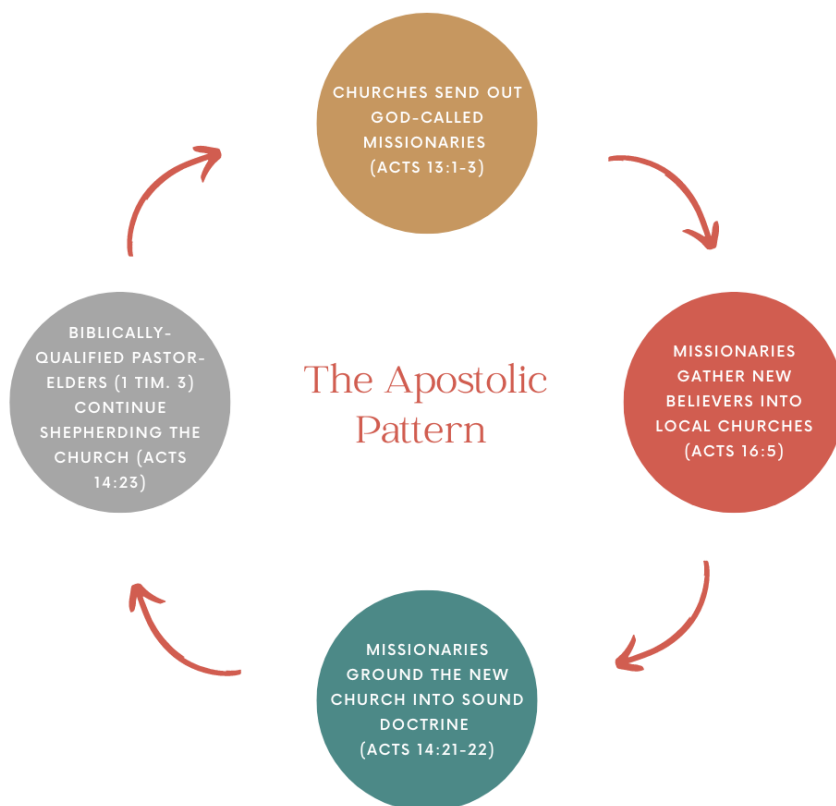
CHURCHES SEND OUT GOD-CALLED MISSIONARIES (ACTS 13:1-3)

MISSIONARIES GATHER NEW BELIEVERS INTO LOCAL CHURCHES (ACTS 16:5)

MISSIONARIES GROUND THE NEW CHURCH INTO SOUND DOCTRINE (ACTS 14:21-22)

BIBLICALLY-QUALIFIED PASTOR-ELDERS (1 TIM. 3) CONTINUE SHEPHERDING THE CHURCH (ACTS 14:23)

The Apostolic Pattern